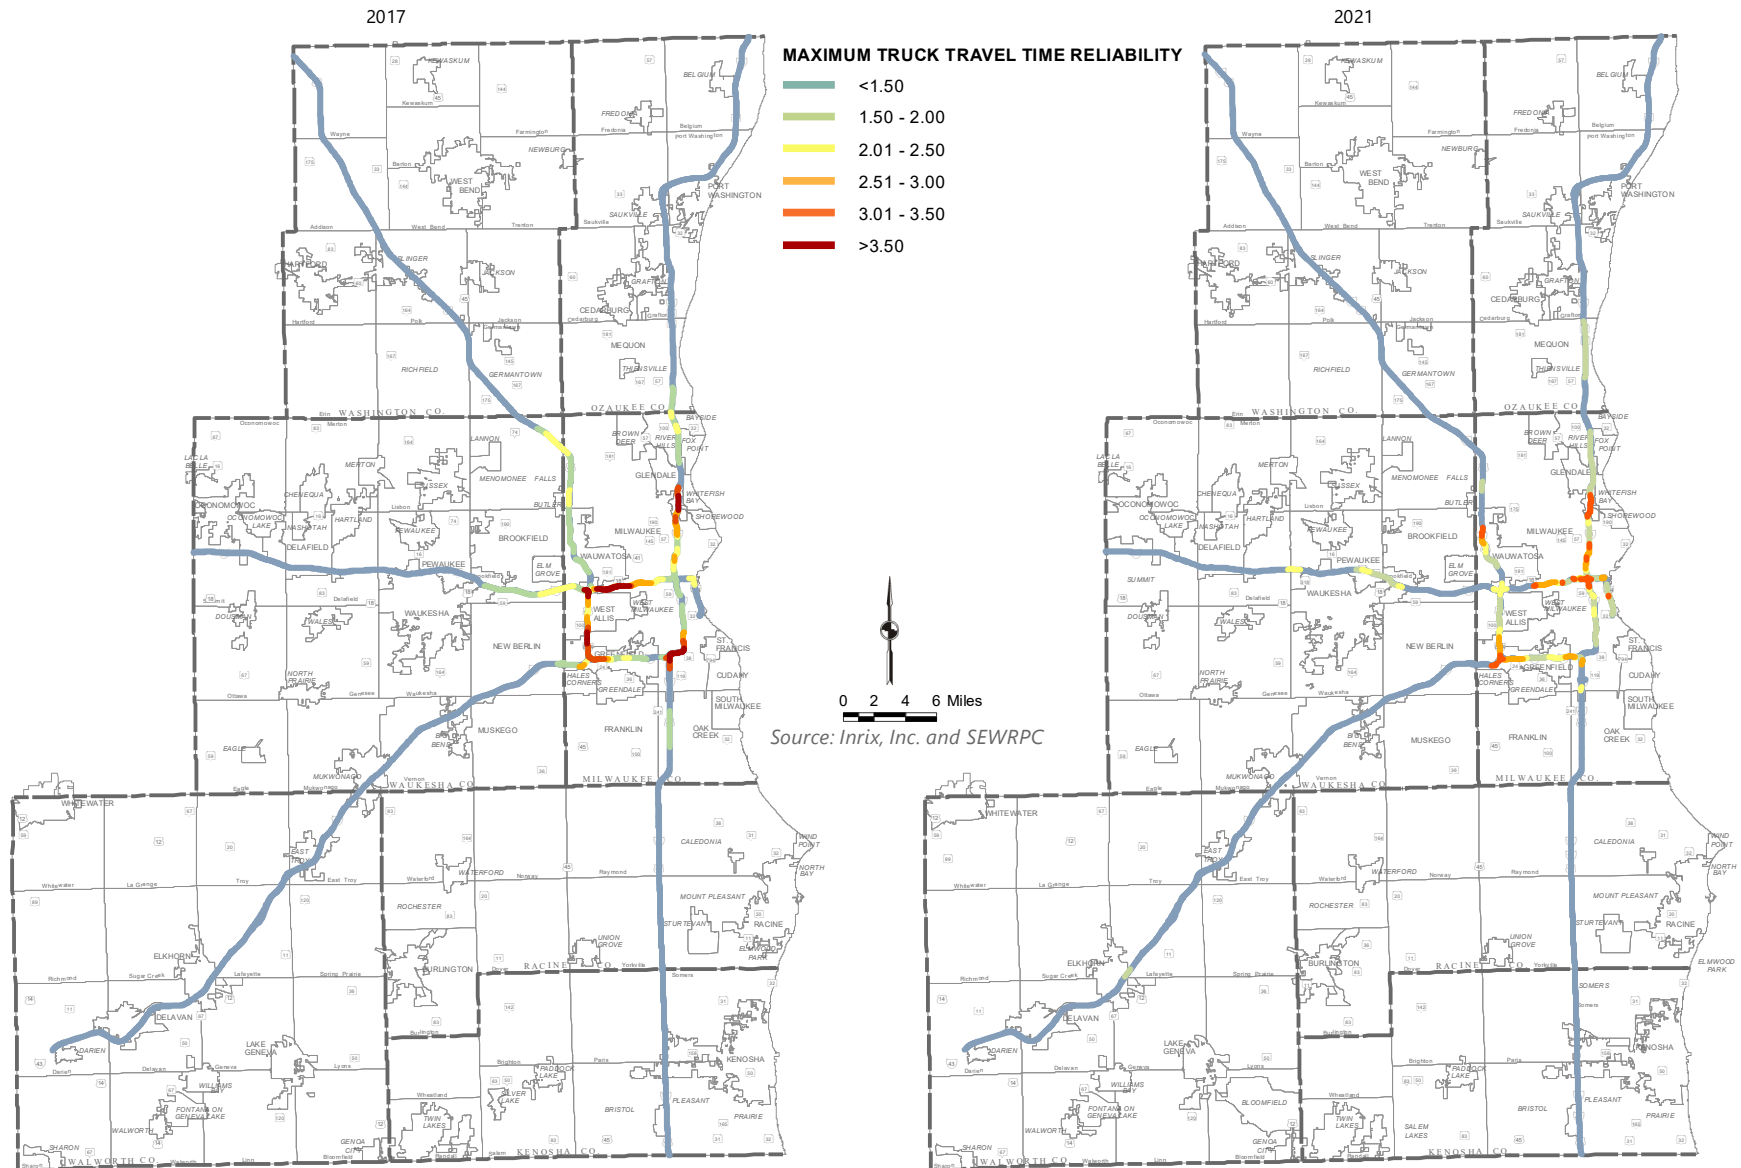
2017

2021

MAXIMUM TRUCK TRAVEL TIME RELIABILITY
<1.50
1.50 - 2.00
2.01 - 2.50
2.51 - 3.00
3.01 - 3.50
>3.50

0 2 4 6 Miles

Source: Inrix, Inc. and SEWRPC

KEWASKUM
Kewaskum
BELGIUM
FREDONIA
Fredonia
Belgium
Port Washington
Wayne
Farmington
NEWBURG
Barton
WEST BEND
PORT WASHINGTON
SAUKVILLE
Saukville
Addison
West Bend
Trenton
HARTFORD
SLINGER
JACKSON
GRAFTON
CEDARBURG
Cedarburg
Grafton
Hartford
Polk
Jackson
Germantown
MEQUON
RICHFIELD
GERMANTOWN
THIENSVILLE
WASHINGTON CO.
OZAUKEE CO.
BAYSIDE
Oconomowoc
Erin
Merton
LANNON
BROWN DEER
RIVER HILLS
FOX POINT
LAC LA BELLE
MERTON
GLENDALE
MENOMONEE FALLS
WHITEFISH BAY
CHENEQUA
SUSSEX
BUTLER
SHOREWOOD
OCONOMOWOC
OCONOMOWOC LAKE
HARTLAND
Lisbon
NASHOTAH
PEWAUKEE
MILWAUKEE
BROOKFIELD
DELAFIELD
WAUWATOSA
ELM GROVE
SUMMIT
Delafield
WAUKESHA
WEST ALLIS
WEST MILWAUKEE
DOUSMAN
WALES
NEW BERLIN
ST. FRANCIS
GREENFIELD
CUDAHY
HALES CORNERS
NORTH PRAIRIE
GREENDALE
SOUTH MILWAUKEE
Ottawa
Genesee
Waukesha
FRANKLIN
OAK CREEK
EAGLE
BIG BEND
MUSKEGO
MUKWONAGO
Mukwonago
Vernon
WAUKESHA CO.
MILWAUKEE CO.
Eagle
WHITEWATER
WIND POINT
CALEDONIA
NORTH BAY
EAST TROY
Whitewater
La Grange
Troy
East Troy
Waterford
WATERFORD
Norway
Raymond
MOUNT PLEASANT
ROCHESTER
STURTEVANT
RACINE
UNION GROVE
ELMWOOD PARK
ELKHORN
BURLINGTON
Dover
RACINE CO.
Yorkville
Richmond
Sugar Creek
Lafayette
Spring Prairie
Somers
SOMERS
DELAVAN
Burlington
LAKE GENEVA
DARIEN
Darien
Delavan
Geneva
Lyons
Brighton
Paris
KENOSHA
PADDOCK LAKE
WILLIAMS BAY
Wheatland
SILVER LAKE
FONTANA ON GENEVA LAKE
BRISTOL
PLEASANT PRAIRIE
WALWORTH
TWIN LAKES
BLOOMFIELD
SALEM LAKES
SHARON
GENOA CITY
Sharon
WALWORTH CO.
Walworth
Linn
Bloomfield
Randall
Salem
KENOSHA CO.